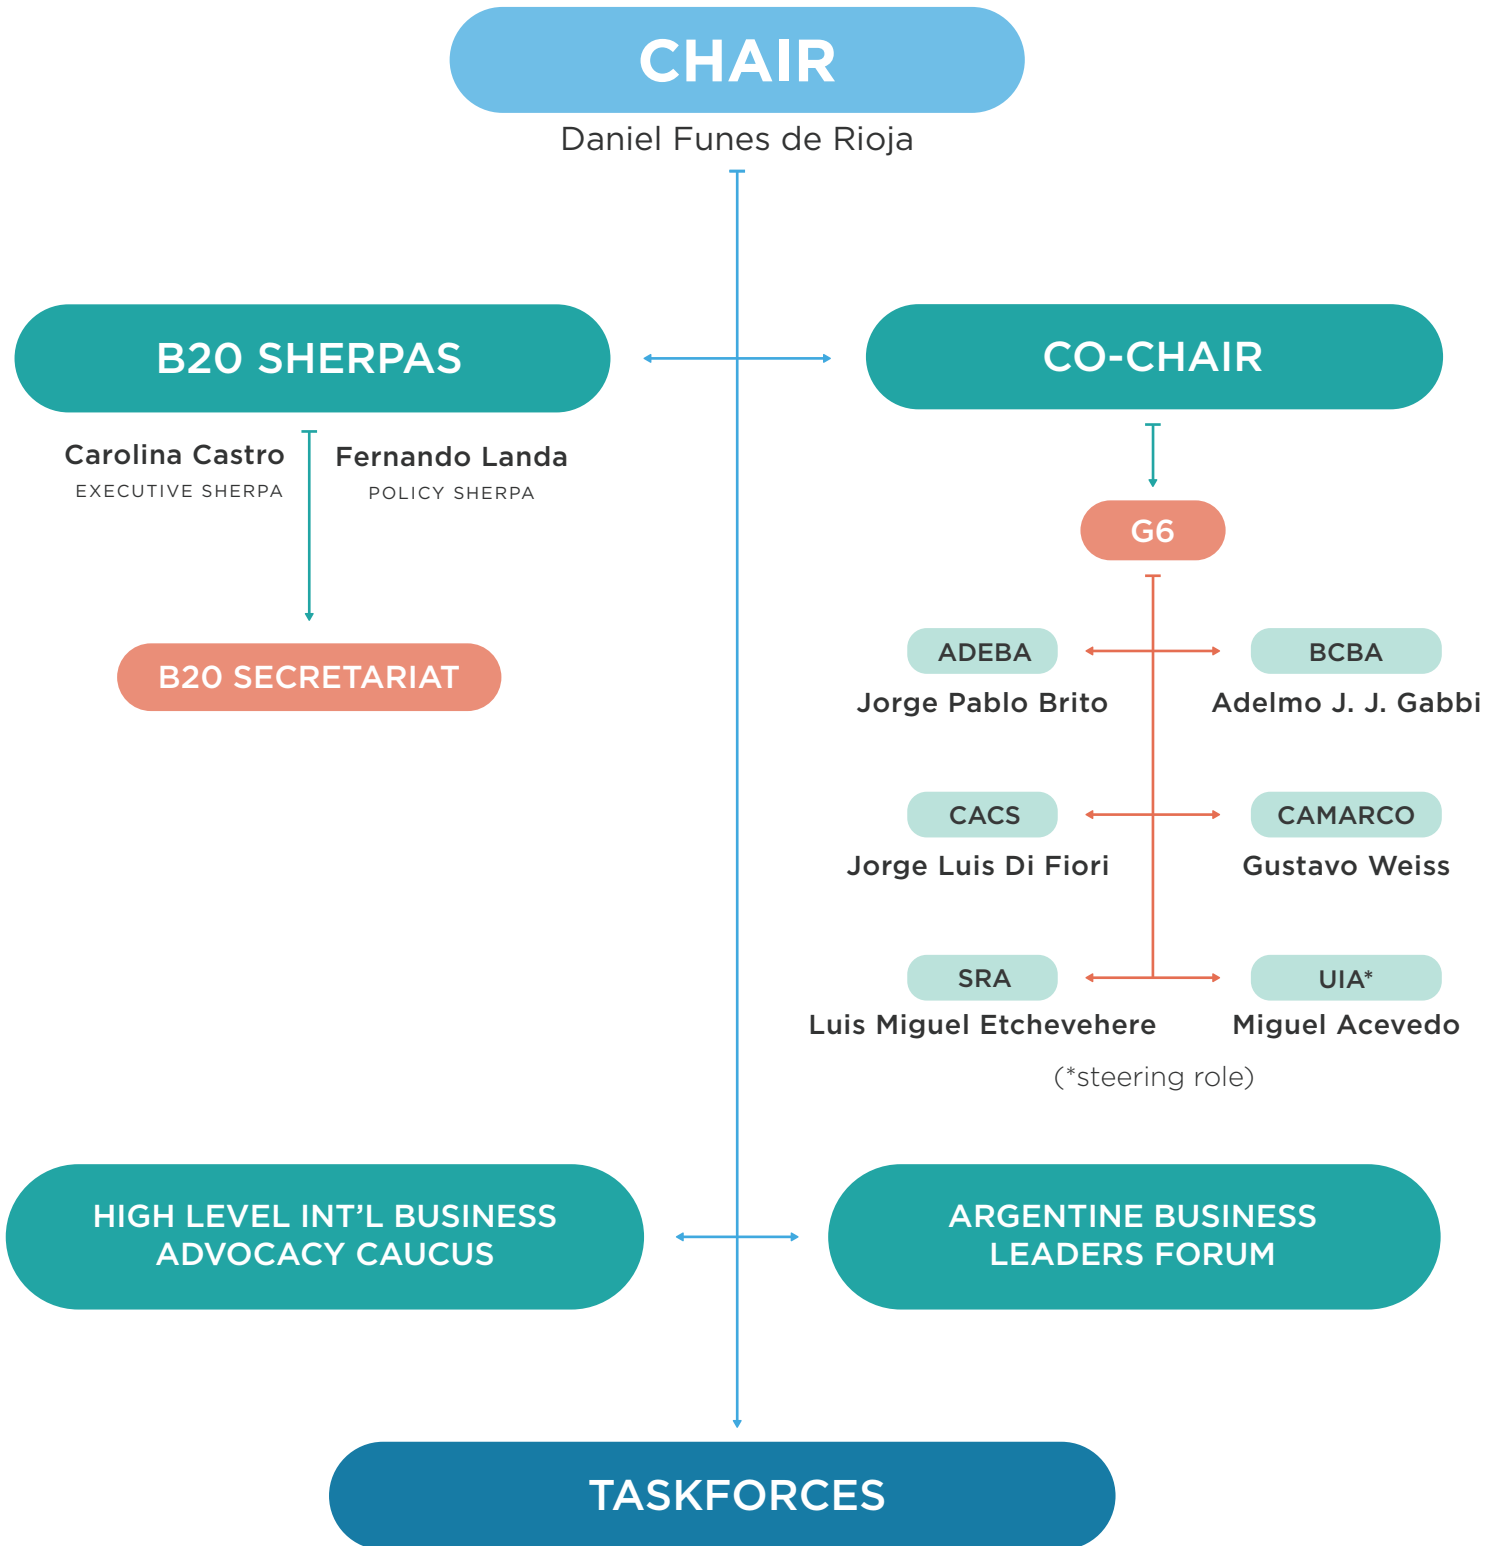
CHAIR
Daniel Funes de Rioja

B20 SHERPAS

Carolina Castro
EXECUTIVE SHERPA

Fernando Landa
POLICY SHERPA

B20 SECRETARIAT

CO-CHAIR

G6

ADEBA
Jorge Pablo Brito

BCBA
Adelmo J. J. Gabbi

CACS
Jorge Luis Di Fiori

CAMARCO
Gustavo Weiss

SRA
Luis Miguel Etchevehere

UIA*
Miguel Acevedo

(*steering role)

HIGH LEVEL INT'L BUSINESS ADVOCACY CAUCUS

ARGENTINE BUSINESS LEADERS FORUM

TASKFORCES